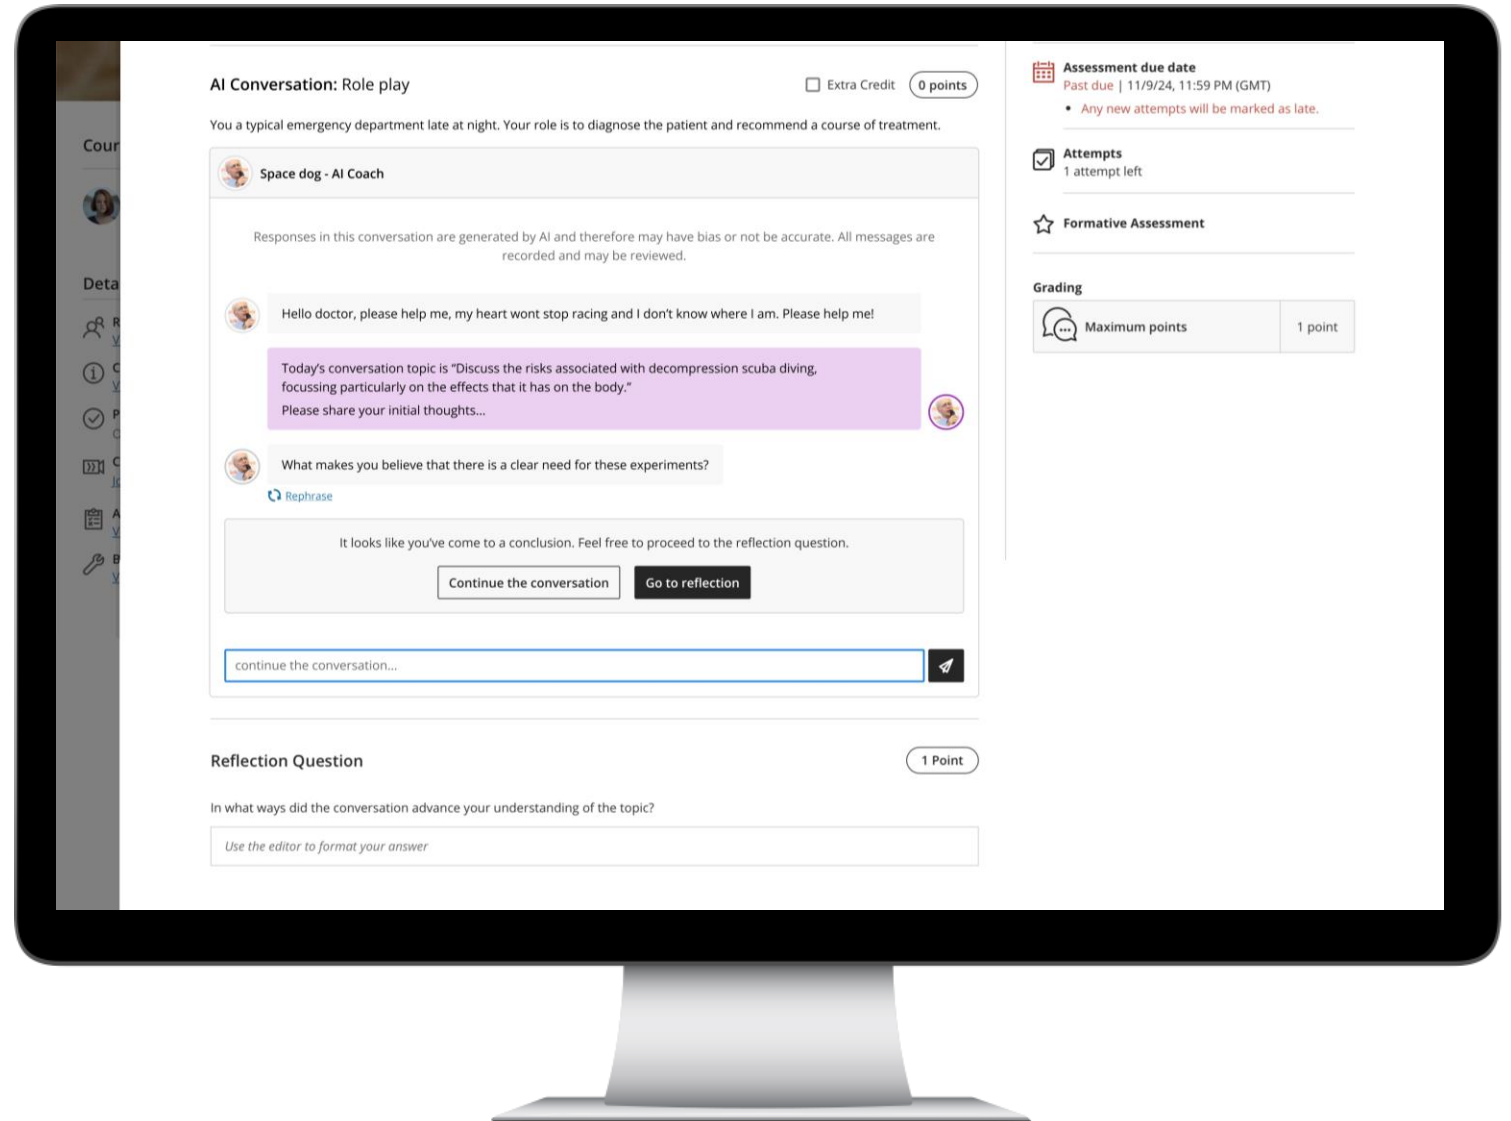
Cour

Deta

AI Conversation: Role play

Extra Credit

0 points

You a typical emergency department late at night. Your role is to diagnose the patient and recommend a course of treatment.

Space dog - AI Coach

Responses in this conversation are generated by AI and therefore may have bias or not be accurate. All messages are recorded and may be reviewed.

Hello doctor, please help me, my heart wont stop racing and I don't know where I am. Please help me!

Today's conversation topic is "Discuss the risks associated with decompression scuba diving, focussing particularly on the effects that it has on the body."
Please share your initial thoughts...

What makes you believe that there is a clear need for these experiments?

Rephrase

It looks like you've come to a conclusion. Feel free to proceed to the reflection question.

Continue the conversation

Go to reflection

continue the conversation...

Reflection Question

1 Point

In what ways did the conversation advance your understanding of the topic?

Use the editor to format your answer

Assessment due date
Past due | 11/9/24, 11:59 PM (GMT)
• Any new attempts will be marked as late.

Attempts
1 attempt left

Formative Assessment

Grading

| Maximum points | 1 point |
|---|---|